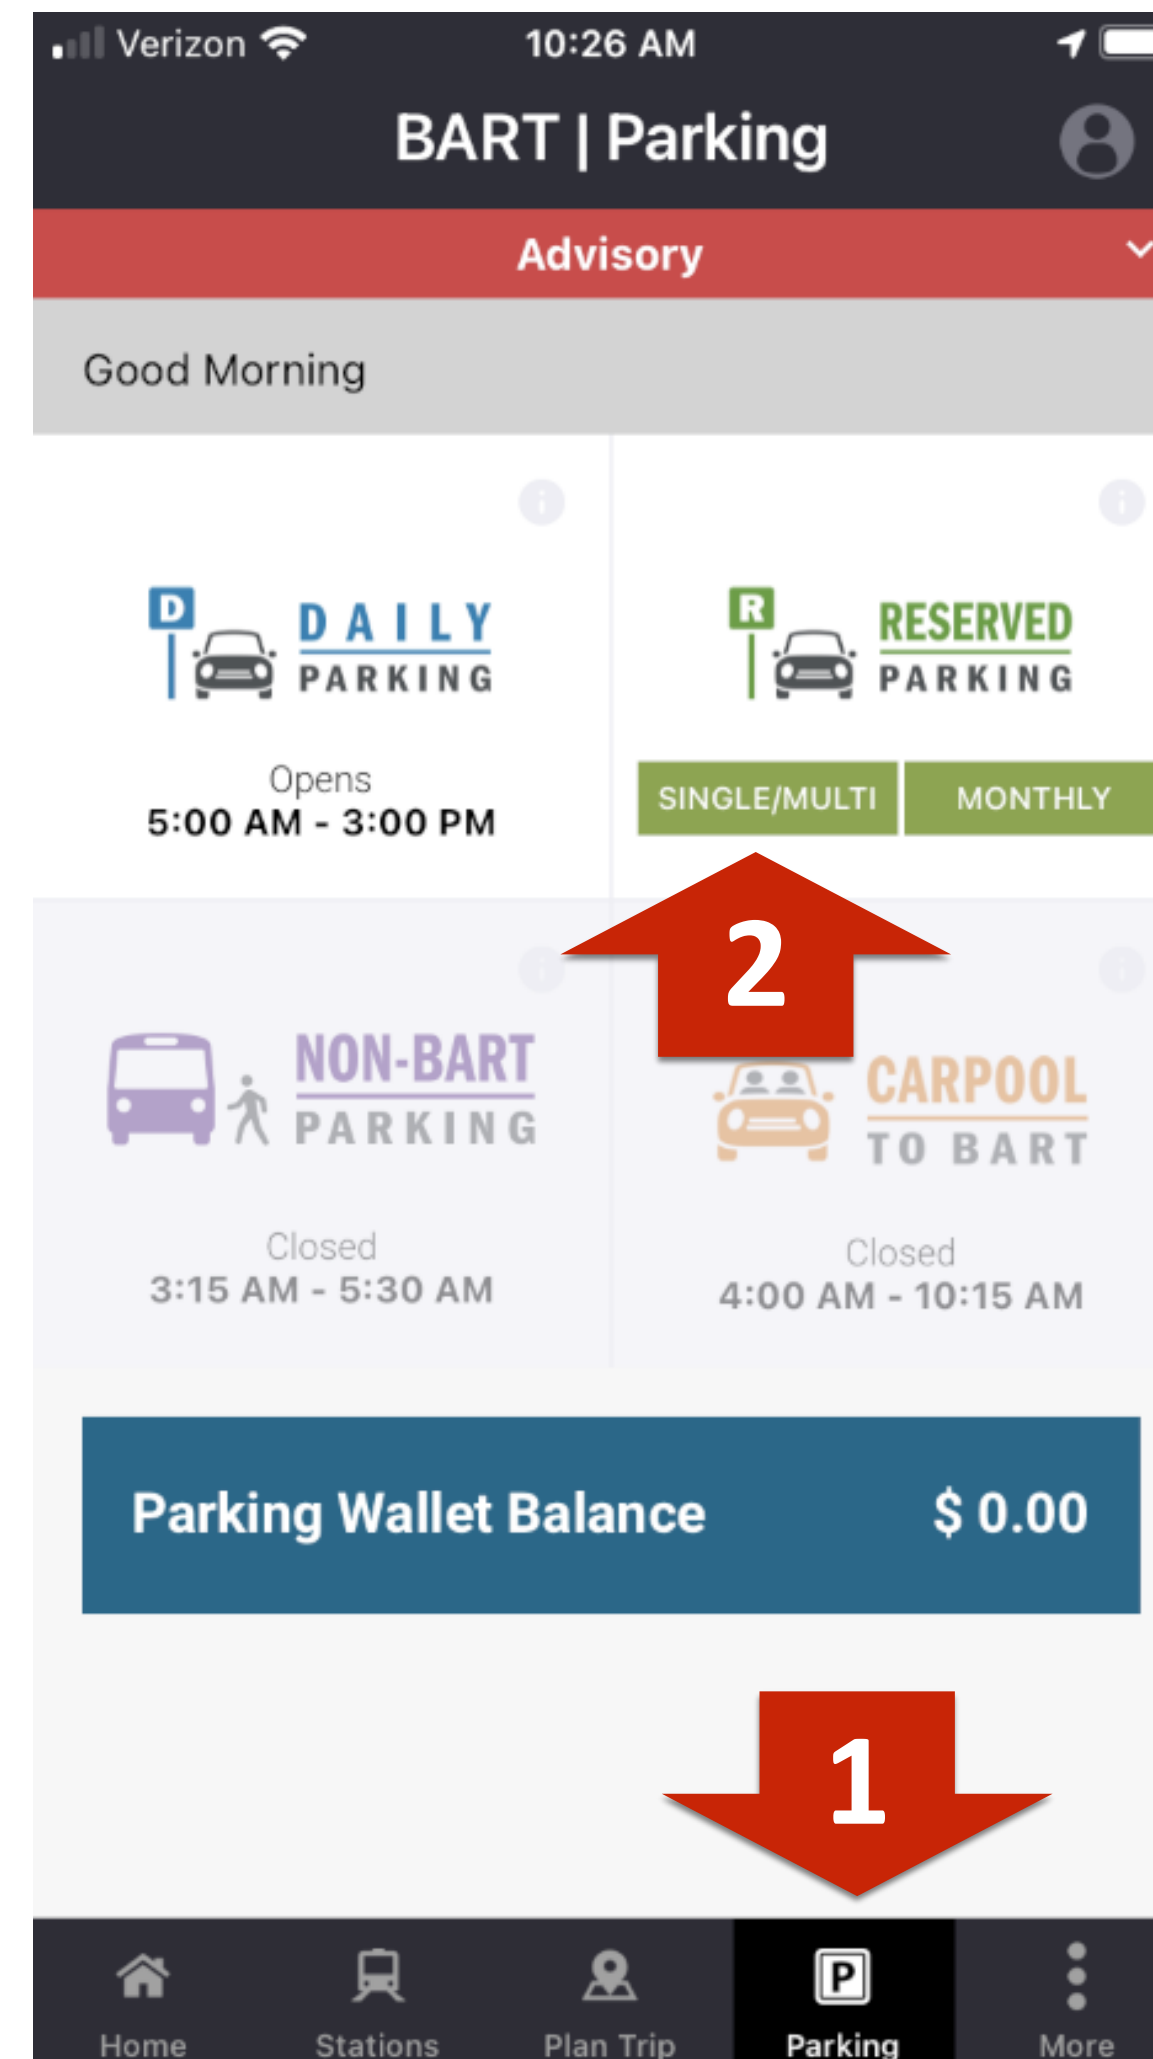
Verizon 10:26 AM

BART | Parking

Advisory

Good Morning

D DAILY PARKING

Opens
5:00 AM - 3:00 PM

R RESERVED PARKING

SINGLE/MULTI MONTHLY

2

NON-BART PARKING

Closed
3:15 AM - 5:30 AM

CARPOOL TO BART

Closed
4:00 AM - 10:15 AM

Parking Wallet Balance $ 0.00

1

Home Stations Plan Trip P Parking More